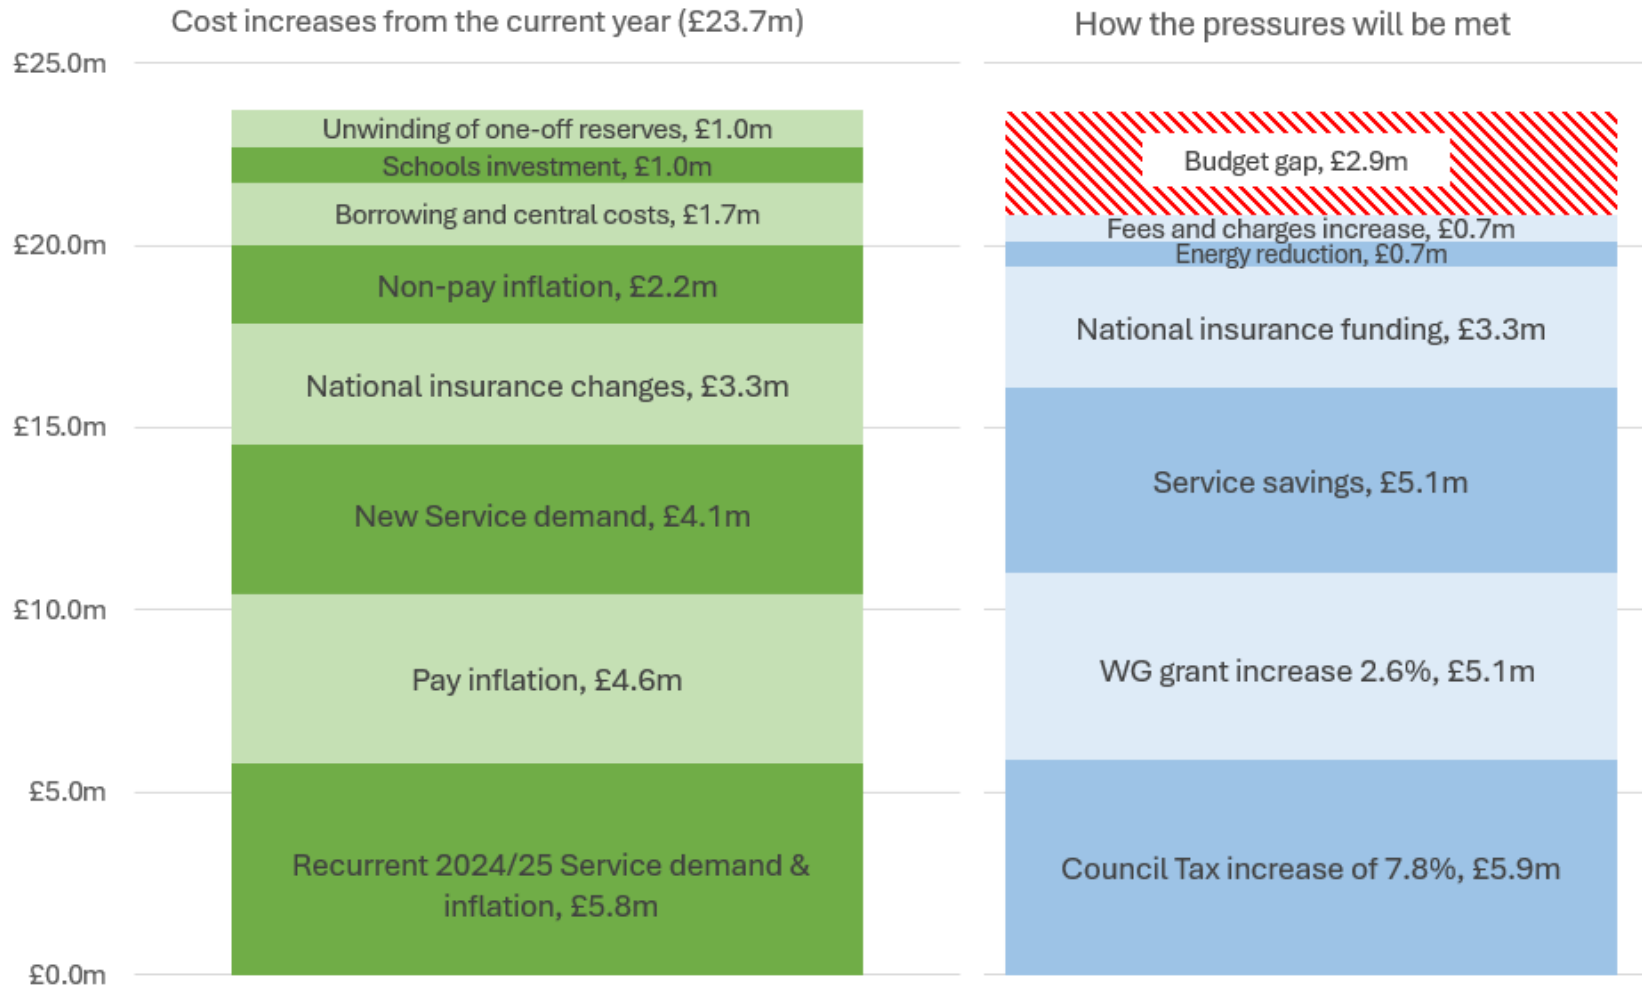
Cost increases from the current year (£23.7m)

How the pressures will be met

£25.0m
£20.0m
£15.0m
£10.0m
£5.0m
£0.0m

Unwinding of one-off reserves, £1.0m
Schools investment, £1.0m
Borrowing and central costs, £1.7m
Non-pay inflation, £2.2m
National insurance changes, £3.3m
New Service demand, £4.1m
Pay inflation, £4.6m
Recurrent 2024/25 Service demand & inflation, £5.8m

Budget gap, £2.9m
Fees and charges increase, £0.7m
Energy reduction, £0.7m
National insurance funding, £3.3m
Service savings, £5.1m
WG grant increase 2.6%, £5.1m
Council Tax increase of 7.8%, £5.9m